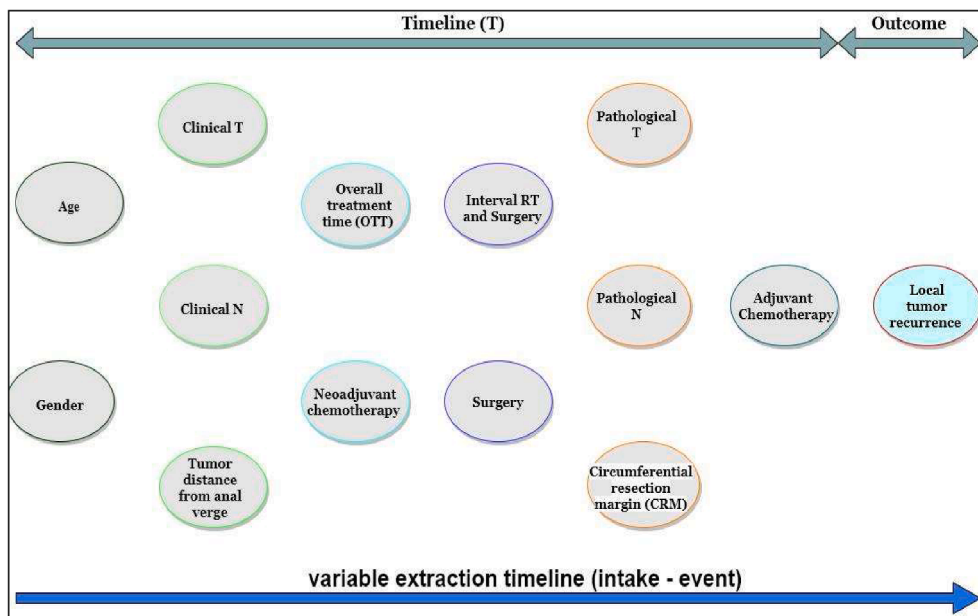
Timeline (T)

Outcome

Clinical T

Pathological T

Age

Overall treatment time (OTT)

Interval RT and Surgery

Clinical N

Pathological N

Adjuvant Chemotherapy

Local tumor recurrence

Gender

Neoadjuvant chemotherapy

Surgery

Tumor distance from anal verge

Circumferential resection margin (CRM)

variable extraction timeline (intake - event)